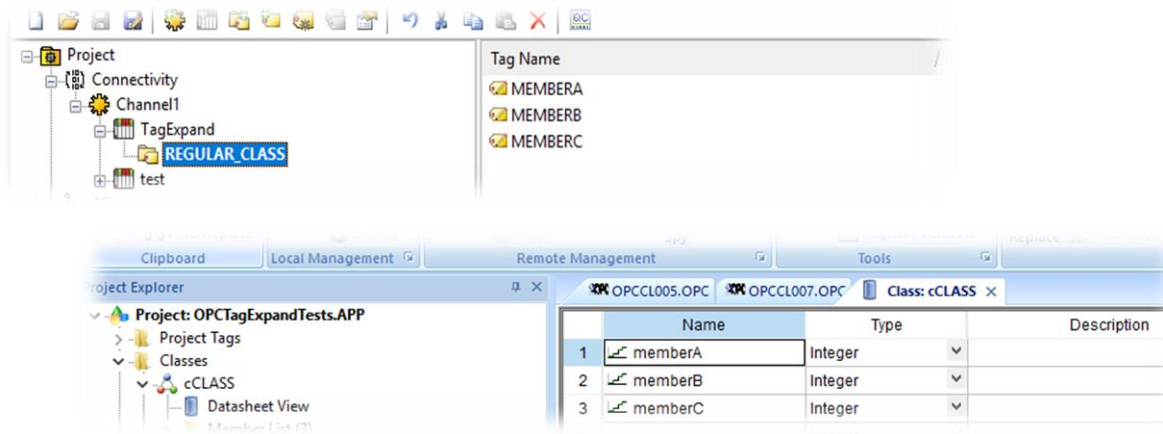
Project
Connectivity
Channel1
TagExpand
REGULAR_CLASS
test

Tag Name
MEMBERA
MEMBERB
MEMBERC

Clipboard
Local Management
Remote Management
Tools

Project Explorer
Project: OPCTagExpandTests.APP
Project Tags
Classes
cCLASS
Datasheet View

OPCCL005.OPC
OPCCL007.OPC
Class: cCLASS ×

| | Name | Type | Description |
|---|---|---|---|
| 1 | memberA | Integer | |
| 2 | memberB | Integer | |
| 3 | memberC | Integer | |